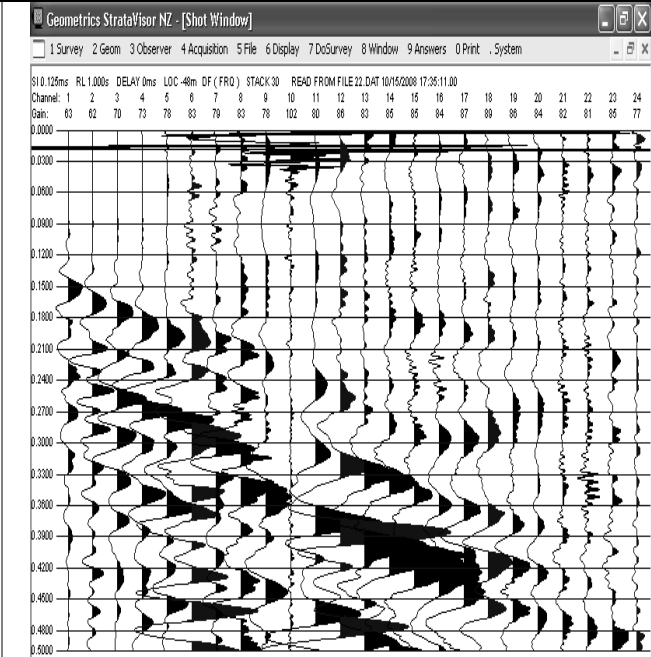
Geometrics StrataVisor NZ - [Shot Window]

1 Survey 2 Geom 3 Observer 4 Acquisition 5 File 6 Display 7 DoSurvey 8 Window 9 Answers 0 Print . System

SI 0.125ms RL 1.000s DELAY 0ms LOC -48m DF ( FRQ ) STACK 30 READ FROM FILE 22.DAT 10/15/2008 17:35:11.00

| Channel: | 1 | 2 | 3 | 4 | 5 | 6 | 7 | 8 | 9 | 10 | 11 | 12 | 13 | 14 | 15 | 16 | 17 | 18 | 19 | 20 | 21 | 22 | 23 | 24 |
|---|---|---|---|---|---|---|---|---|---|---|---|---|---|---|---|---|---|---|---|---|---|---|---|---|
| Gain: | 63 | 62 | 70 | 73 | 78 | 83 | 79 | 83 | 78 | 102 | 80 | 86 | 83 | 85 | 85 | 84 | 87 | 89 | 86 | 84 | 82 | 81 | 85 | 77 |

0.0000
0.0300
0.0600
0.0900
0.1200
0.1500
0.1800
0.2100
0.2400
0.2700
0.3000
0.3300
0.3600
0.3900
0.4200
0.4500
0.4800
0.5000